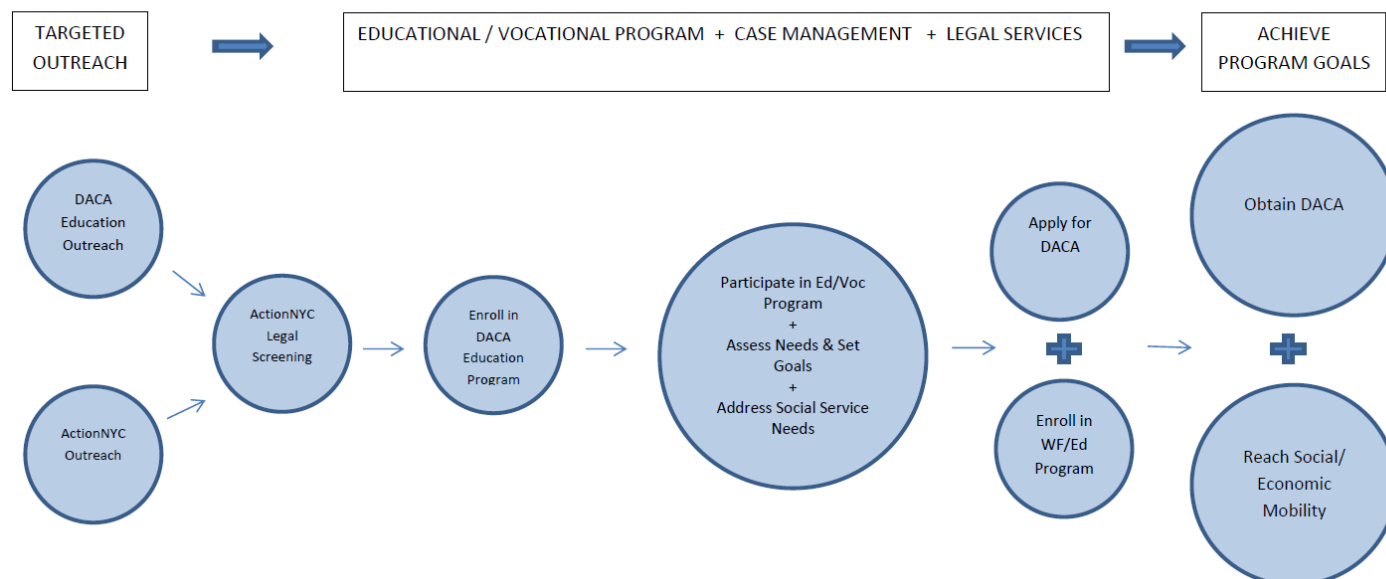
TARGETED OUTREACH

EDUCATIONAL / VOCATIONAL PROGRAM + CASE MANAGEMENT + LEGAL SERVICES

ACHIEVE PROGRAM GOALS

DACA Education Outreach

ActionNYC Outreach

ActionNYC Legal Screening

Enroll in DACA Education Program

Participate in Ed/Voc Program
+
Assess Needs & Set Goals
+
Address Social Service Needs

Apply for DACA

Enroll in WF/Ed Program

Obtain DACA

Reach Social/ Economic Mobility